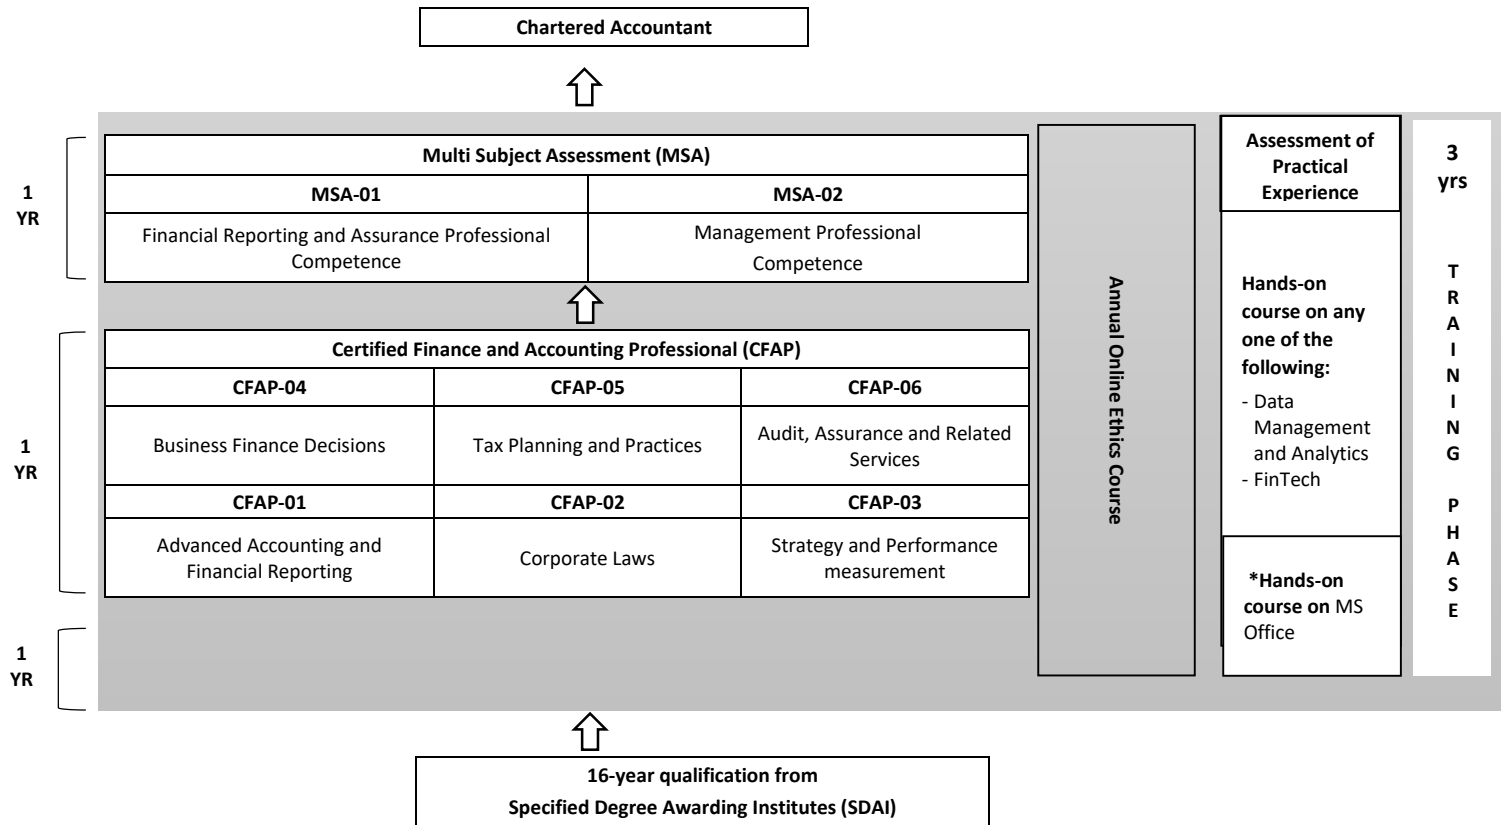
Chartered Accountant

1 YR

Multi Subject Assessment (MSA)

| MSA-01 | MSA-02 |
|---|---|
| Financial Reporting and Assurance Professional Competence | Management Professional Competence |

1 YR

Certified Finance and Accounting Professional (CFAP)

| CFAP-04 | CFAP-05 | CFAP-06 |
|---|---|---|
| Business Finance Decisions | Tax Planning and Practices | Audit, Assurance and Related Services |
| CFAP-01 | CFAP-02 | CFAP-03 |
| Advanced Accounting and Financial Reporting | Corporate Laws | Strategy and Performance measurement |

1 YR

Annual Online Ethics Course

Assessment of Practical Experience

Hands-on course on any one of the following:
- Data Management and Analytics
- FinTech

*Hands-on course on MS Office

3 yrs

TRAINING PHASE

16-year qualification from
Specified Degree Awarding Institutes (SDAI)